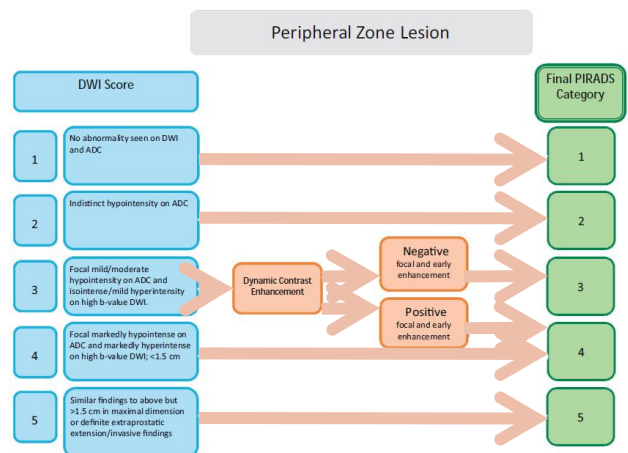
Peripheral Zone Lesion

DWI Score

Final PIRADS Category

1

No abnormality seen on DWI and ADC

1

2

Indistinct hypointensity on ADC

2

3

Focal mild/moderate hypointensity on ADC and isointense/mild hyperintensity on high b-value DWI.

Dynamic Contrast Enhancement

Negative
focal and early enhancement

3

Positive
focal and early enhancement

4

Focal markedly hypointense on ADC and markedly hyperintense on high b-value DWI; <1.5 cm

4

5

Similar findings to above but >1.5 cm in maximal dimension or definite extraprostatic extension/invasive findings

5